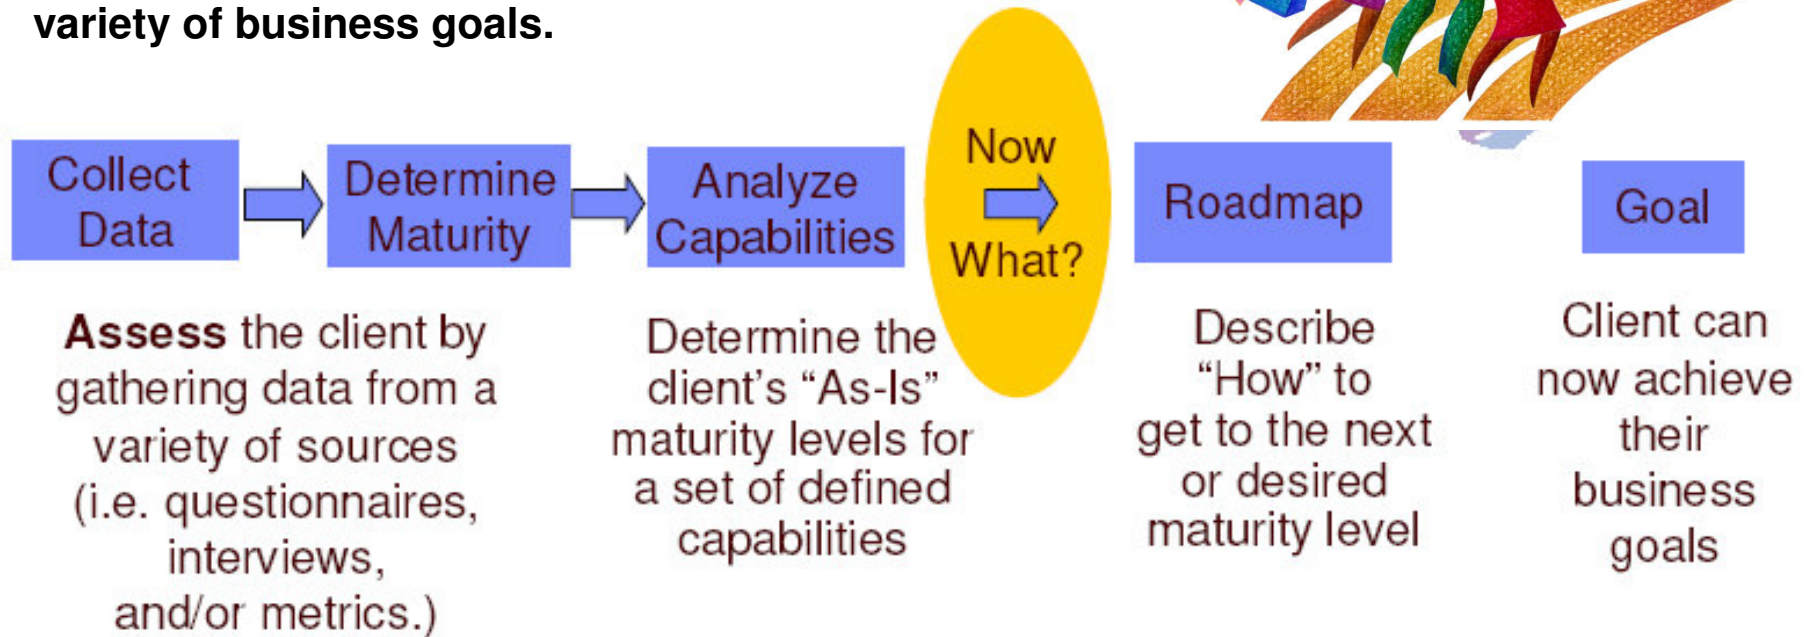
variety of business goals.

Collect Data

Determine Maturity

Analyze Capabilities

Now What?

Roadmap

Goal

**Assess** the client by gathering data from a variety of sources (i.e. questionnaires, interviews, and/or metrics.)

Determine the client's "As-Is" maturity levels for a set of defined capabilities

Describe "How" to get to the next or desired maturity level

Client can now achieve their business goals